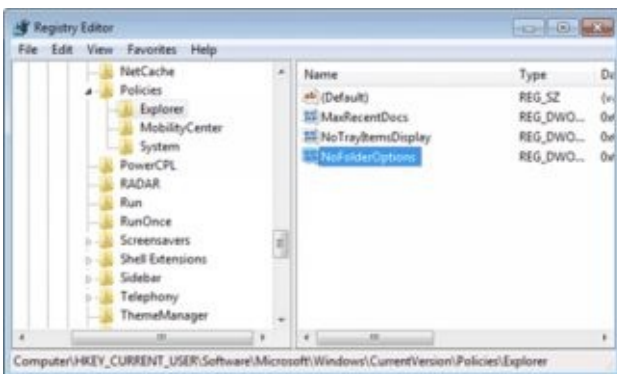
Registry Editor

File Edit View Favorites Help

NetCache
Policies
Explorer
MobilityCenter
System
PowerCPL
RADAR
Run
RunOnce
Screensavers
Shell Extensions
Sidebar
Telephony
ThemeManager

| Name | Type | Da |
|---|---|---|
| (Default) | REG_SZ | (v |
| MaxRecentDocs | REG_DWO... | 0x |
| NoTrayItemsDisplay | REG_DWO... | 0x |
| NoFolderOptions | REG_DWO... | 0x |

Computer\HKEY_CURRENT_USER\Software\Microsoft\Windows\CurrentVersion\Policies\Explorer